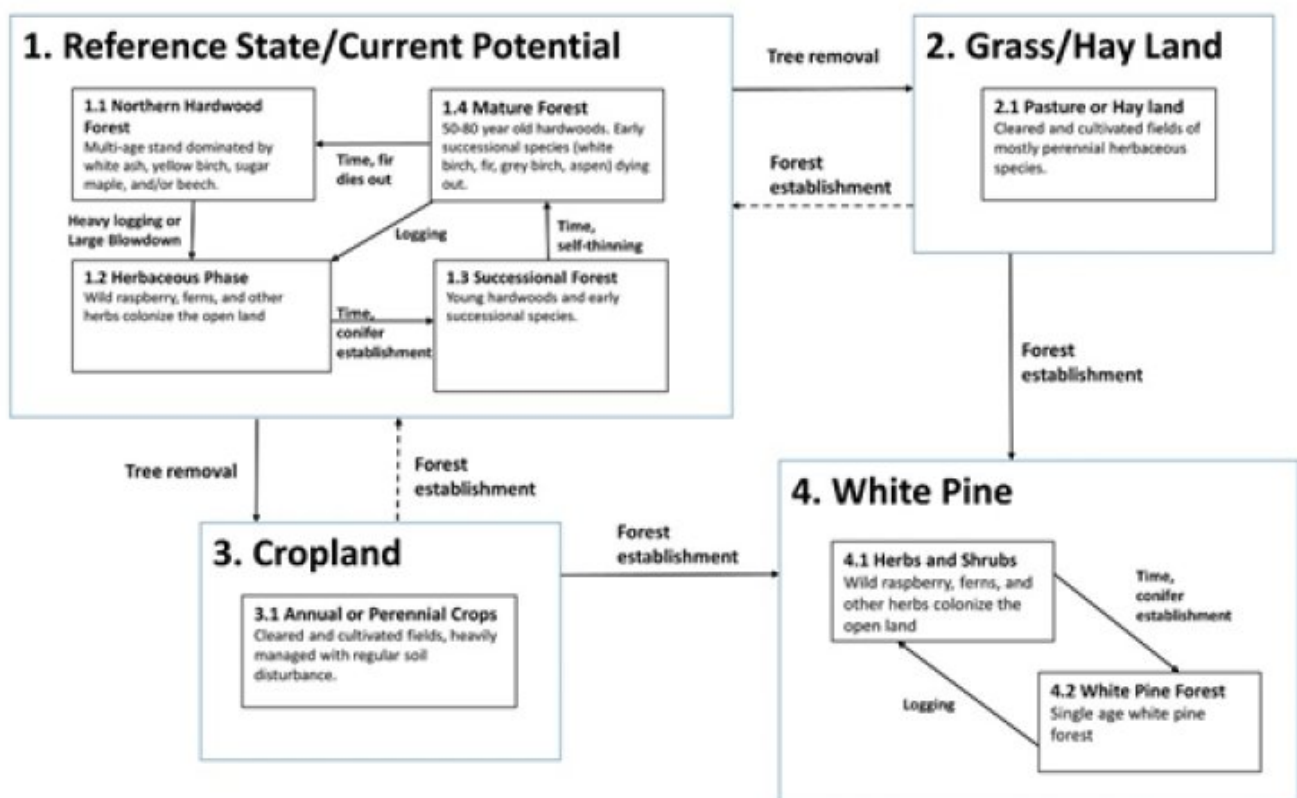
1. Reference State/Current Potential

1.1 Northern Hardwood Forest
Multi-age stand dominated by white ash, yellow birch, sugar maple, and/or beech.

Time, fir dies out

1.4 Mature Forest
50-80 year old hardwoods. Early successional species (white birch, fir, grey birch, aspen) dying out.

Heavy logging or Large Blowdown

Logging

Time, self-thinning

1.2 Herbaceous Phase
Wild raspberry, ferns, and other herbs colonize the open land

Time, conifer establishment

1.3 Successional Forest
Young hardwoods and early successional species.

Tree removal

Forest establishment

2. Grass/Hay Land

2.1 Pasture or Hay land
Cleared and cultivated fields of mostly perennial herbaceous species.

Forest establishment

Tree removal

Forest establishment

3. Cropland

3.1 Annual or Perennial Crops
Cleared and cultivated fields, heavily managed with regular soil disturbance.

Forest establishment

4. White Pine

4.1 Herbs and Shrubs
Wild raspberry, ferns, and other herbs colonize the open land

Time, conifer establishment

Logging

4.2 White Pine Forest
Single age white pine forest